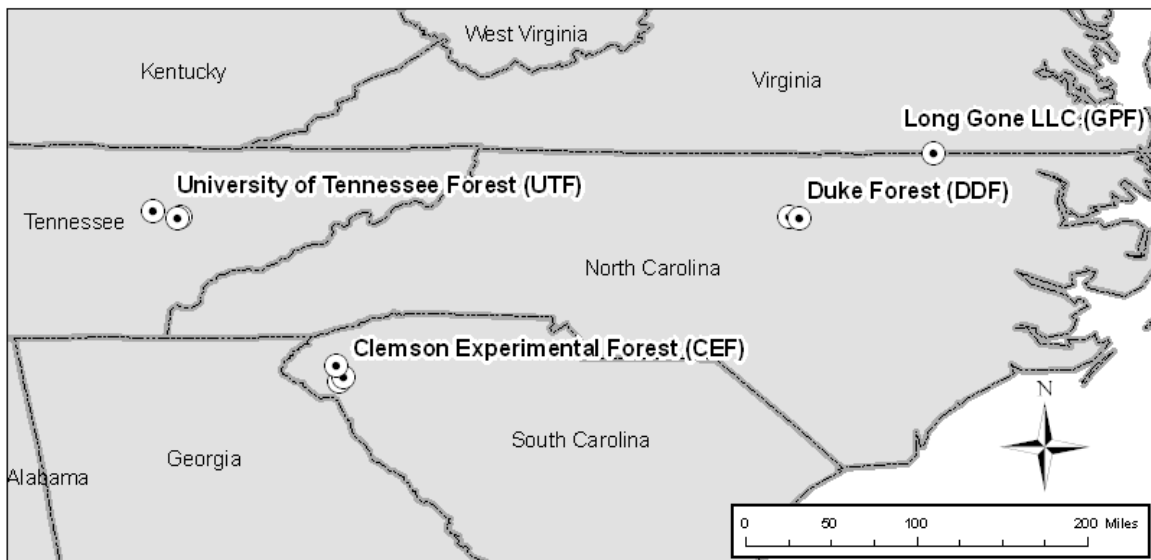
West Virginia
Kentucky
Virginia
Long Gone LLC (GPF)
University of Tennessee Forest (UTF)
Duke Forest (DDF)
Tennessee
North Carolina
Clemson Experimental Forest (CEF)
N
South Carolina
Georgia
Alabama
0 50 100 200 Miles